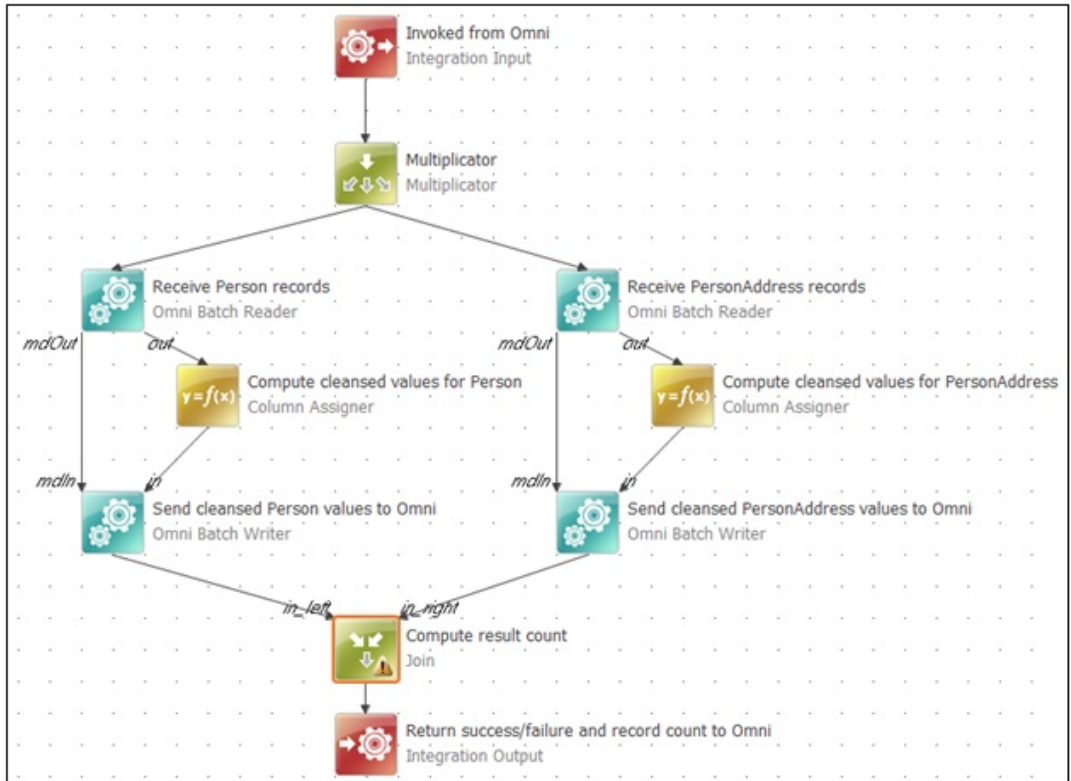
Invoked from Omni
Integration Input

Multiplicator
Multiplicator

Receive Person records
Omni Batch Reader

Receive PersonAddress records
Omni Batch Reader

mdOut

out

Compute cleansed values for Person
Column Assigner

$y=f(x)$

mdOut

out

Compute cleansed values for PersonAddress
Column Assigner

$y=f(x)$

mdIn

in

Send cleansed Person values to Omni
Omni Batch Writer

mdIn

in

Send cleansed PersonAddress values to Omni
Omni Batch Writer

in_left

in_right

Compute result count
Join

Return success/failure and record count to Omni
Integration Output